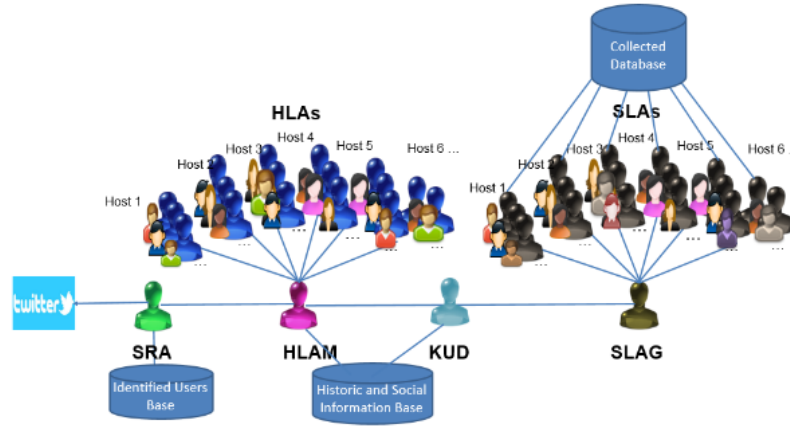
Collected Database

HLAs

Host 1
Host 2
Host 3
Host 4
Host 5
Host 6 ...

SLAs

Host 1
Host 2
Host 3
Host 4
Host 5
Host 6 ...

twitter

SRA
HLAM
KUD
SLAG

Identified Users Base

Historic and Social Information Base